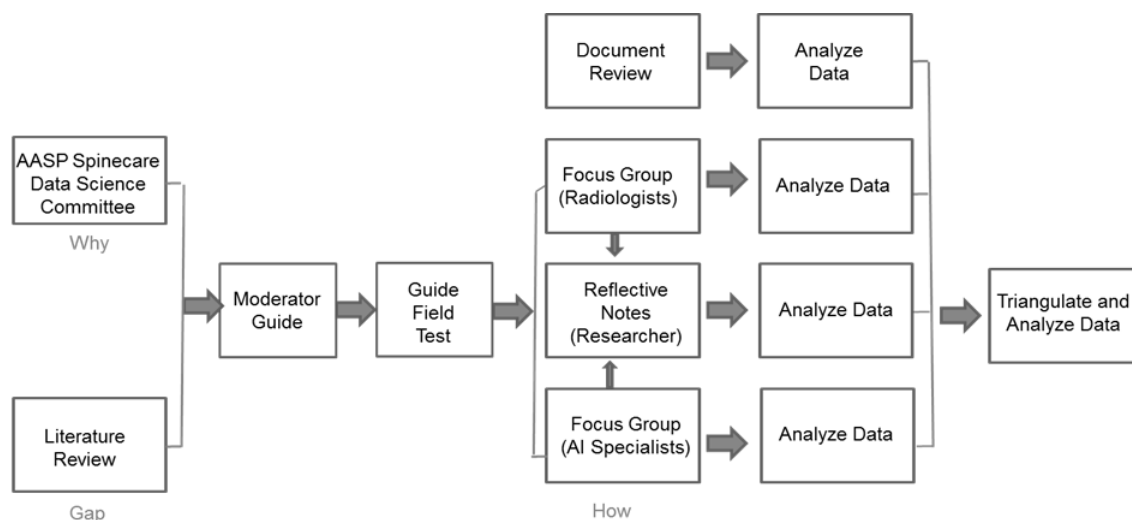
AASP Spinecare Data Science Committee

Why

Literature Review

Gap

Moderator Guide

Guide Field Test

Document Review

Focus Group (Radiologists)

Reflective Notes (Researcher)

Focus Group (AI Specialists)

How

Analyze Data

Analyze Data

Analyze Data

Analyze Data

Triangulate and Analyze Data